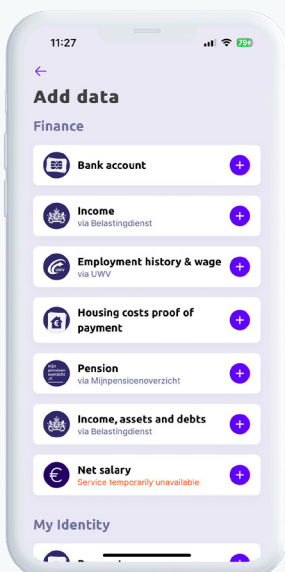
11:27

79

←

Add data

Finance

Bank account

Income
via Belastingdienst

Employment history & wage
via UWV

Housing costs proof of payment

Pension
via Mijnpensioenoverzicht

Income, assets and debts
via Belastingdienst

Net salary
Service temporarily unavailable

My Identity

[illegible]